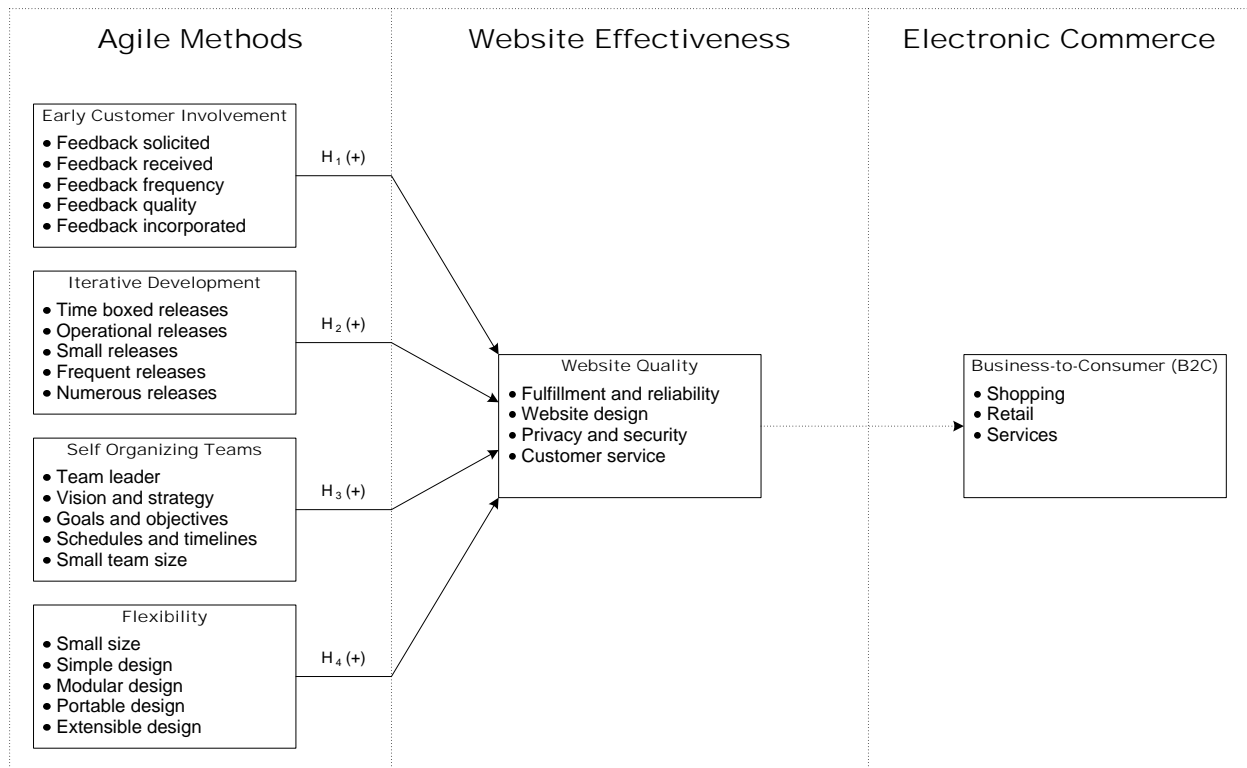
Agile Methods

Website Effectiveness

Electronic Commerce

Early Customer Involvement
• Feedback solicited
• Feedback received
• Feedback frequency
• Feedback quality
• Feedback incorporated

$H_1$ (+)

Iterative Development
• Time boxed releases
• Operational releases
• Small releases
• Frequent releases
• Numerous releases

$H_2$ (+)

Self Organizing Teams
• Team leader
• Vision and strategy
• Goals and objectives
• Schedules and timelines
• Small team size

$H_3$ (+)

Flexibility
• Small size
• Simple design
• Modular design
• Portable design
• Extensible design

$H_4$ (+)

Website Quality
• Fulfillment and reliability
• Website design
• Privacy and security
• Customer service

Business-to-Consumer (B2C)
• Shopping
• Retail
• Services